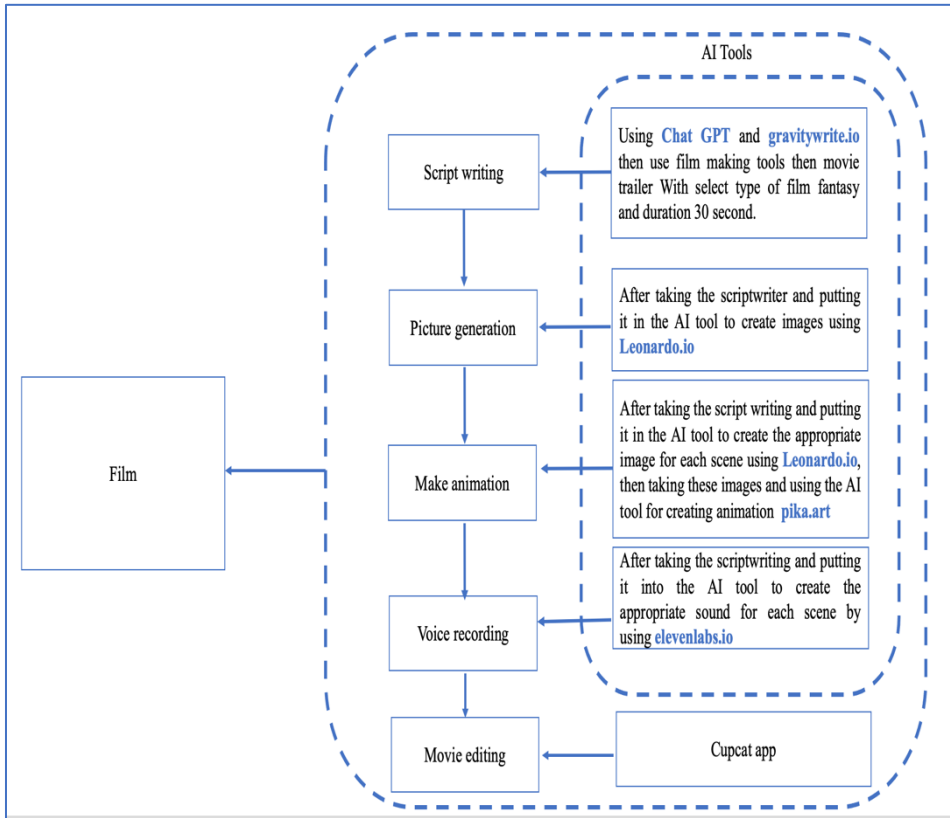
AI Tools

Script writing

Using Chat GPT and gravitywrite.io then use film making tools then movie trailer With select type of film fantasy and duration 30 second.

Picture generation

After taking the scriptwriter and putting it in the AI tool to create images using Leonardo.io

Film

Make animation

After taking the script writing and putting it in the AI tool to create the appropriate image for each scene using Leonardo.io, then taking these images and using the AI tool for creating animation pika.art

Voice recording

After taking the scriptwriting and putting it into the AI tool to create the appropriate sound for each scene by using elevenlabs.io

Movie editing

Cupcat app